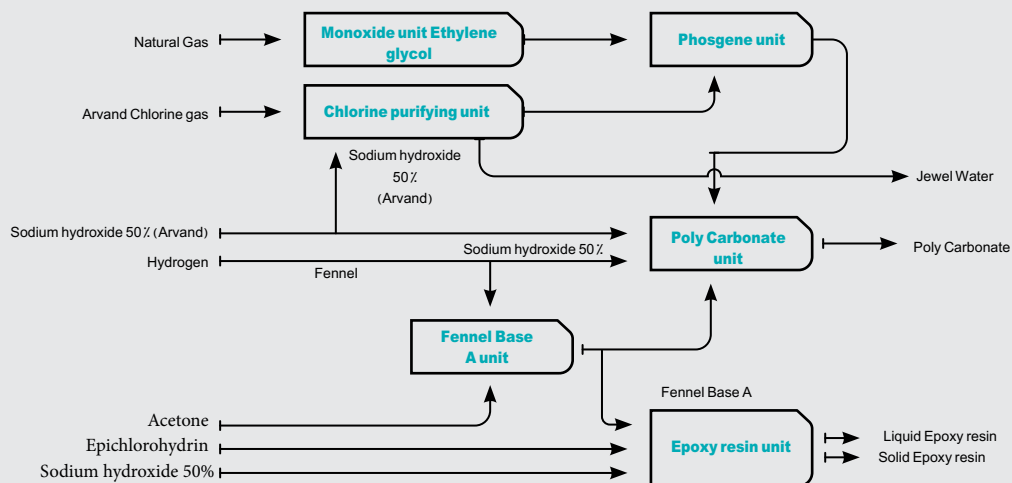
Natural Gas

Monoxide unit Ethylene glycol

Phosgene unit

Arvand Chlorine gas

Chlorine purifying unit

Sodium hydroxide 50٪ (Arvand)

Jewel Water

Sodium hydroxide 50٪ (Arvand)

Sodium hydroxide 50٪

Poly Carbonate unit

Poly Carbonate

Hydrogen

Fennel

Fennel Base A unit

Fennel Base A

Acetone

Epichlorohydrin

Sodium hydroxide 50%

Epoxy resin unit

Liquid Epoxy resin

Solid Epoxy resin